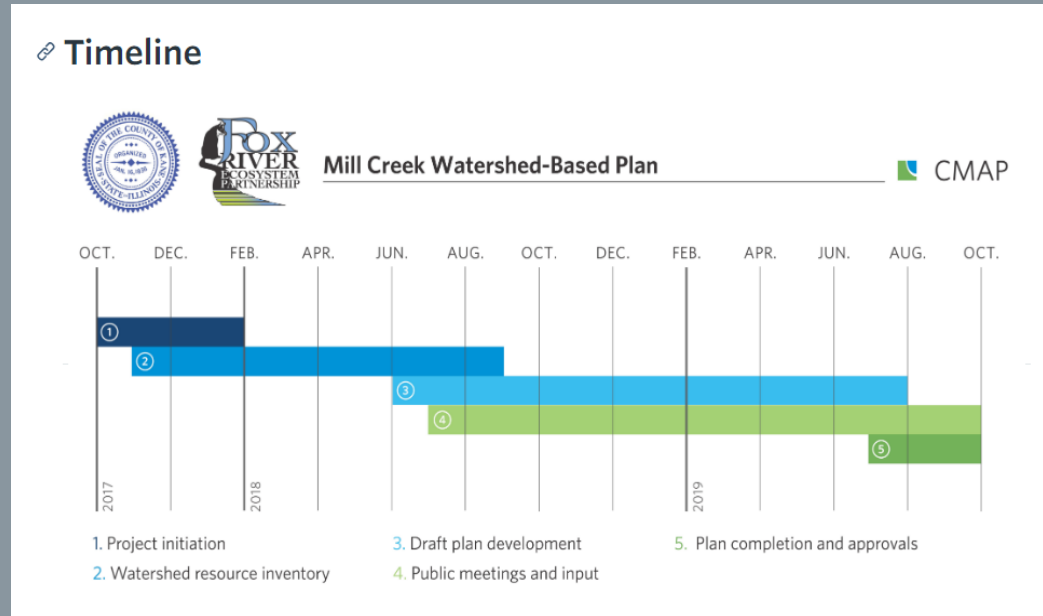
Timeline

SEAL OF THE COUNTY OF KANE
ORGANIZED JAN. 16, 1836
STATE of ILLINOIS

FOX RIVER ECOSYSTEM PARTNERSHIP

Mill Creek Watershed-Based Plan

CMAP

| OCT. | DEC. | FEB. | APR. | JUN. | AUG. | OCT. | DEC. | FEB. | APR. | JUN. | AUG. | OCT. |
|---|---|---|---|---|---|---|---|---|---|---|---|---|

1
2
3
4
5

2017
2018
2019

1. Project initiation
2. Watershed resource inventory
3. Draft plan development
4. Public meetings and input
5. Plan completion and approvals